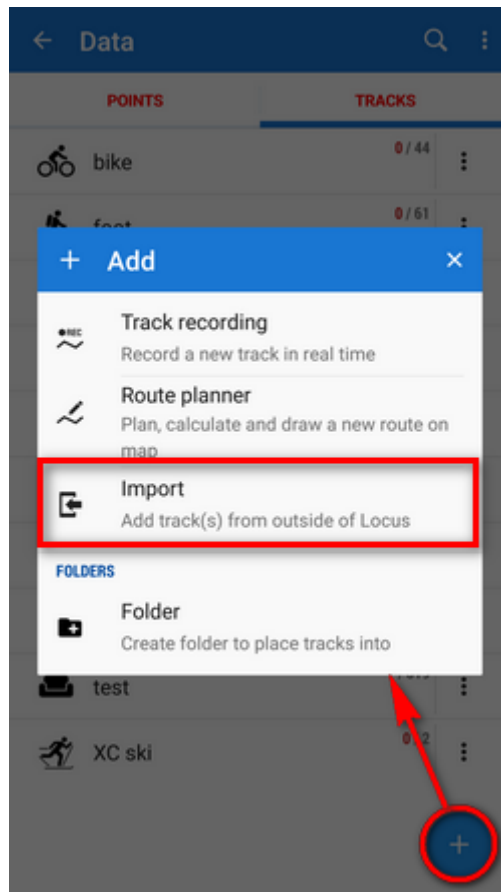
Data

POINTS

TRACKS

bike

0 / 44

foot

0 / 61

+ Add

Track recording

Record a new track in real time

Route planner

Plan, calculate and draw a new route on map

Import

Add track(s) from outside of Locus

FOLDERS

Folder

Create folder to place tracks into

test

XC ski

0 / 2